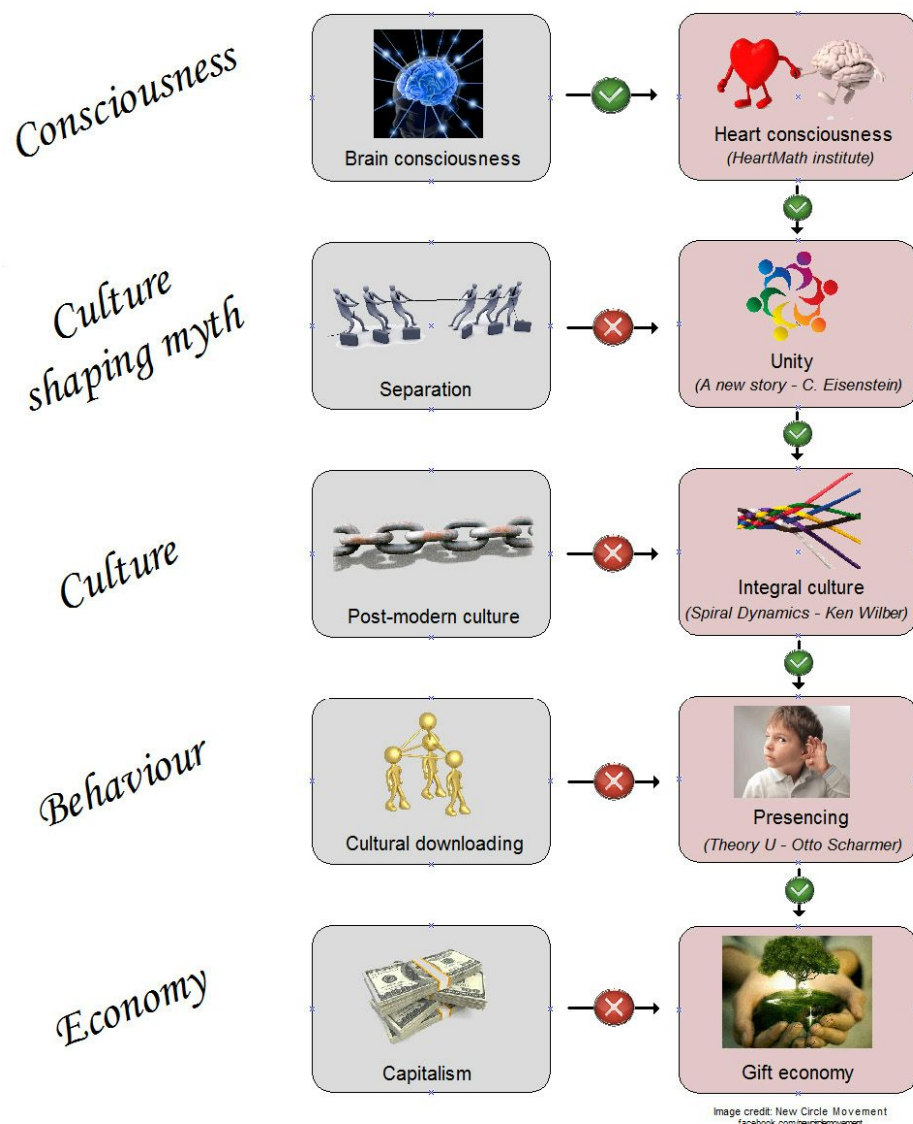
Consciousness

Brain consciousness

Heart consciousness
(HeartMath institute)

Culture shaping myth

Separation

Unity
(A new story - C. Eisenstein)

Culture

Post-modern culture

Integral culture
(Spiral Dynamics - Ken Wilber)

Behaviour

Cultural downloading

Presencing
(Theory U - Otto Scharmer)

Economy

Capitalism

Gift economy

Image credit: New Circle Movement
facebook.com/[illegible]